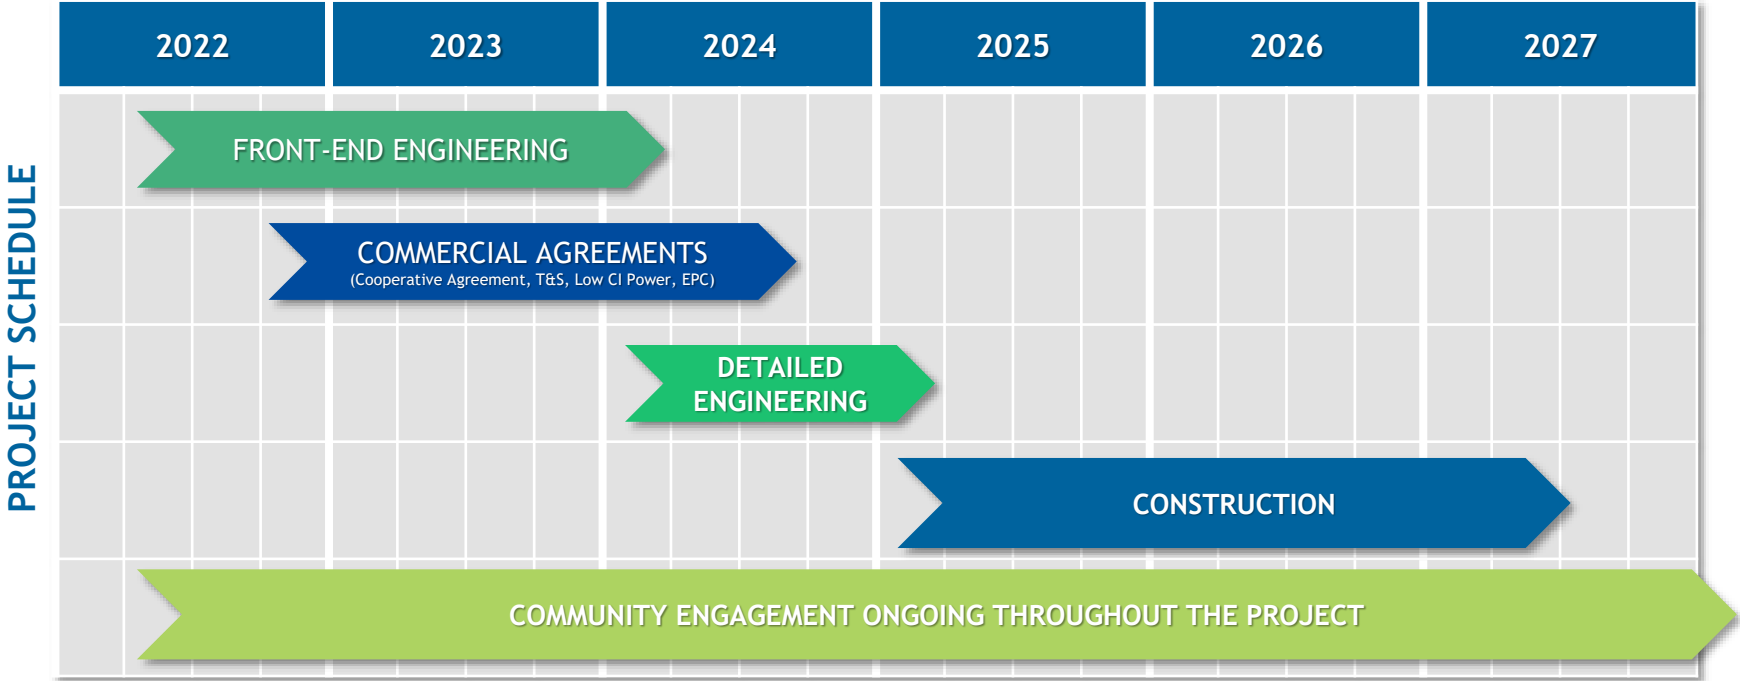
PROJECT SCHEDULE

| 2022 | 2023 | 2024 | 2025 | 2026 | 2027 |
|---|---|---|---|---|---|

FRONT-END ENGINEERING

COMMERCIAL AGREEMENTS
(Cooperative Agreement, T&S, Low CI Power, EPC)

DETAILED ENGINEERING

CONSTRUCTION

COMMUNITY ENGAGEMENT ONGOING THROUGHOUT THE PROJECT